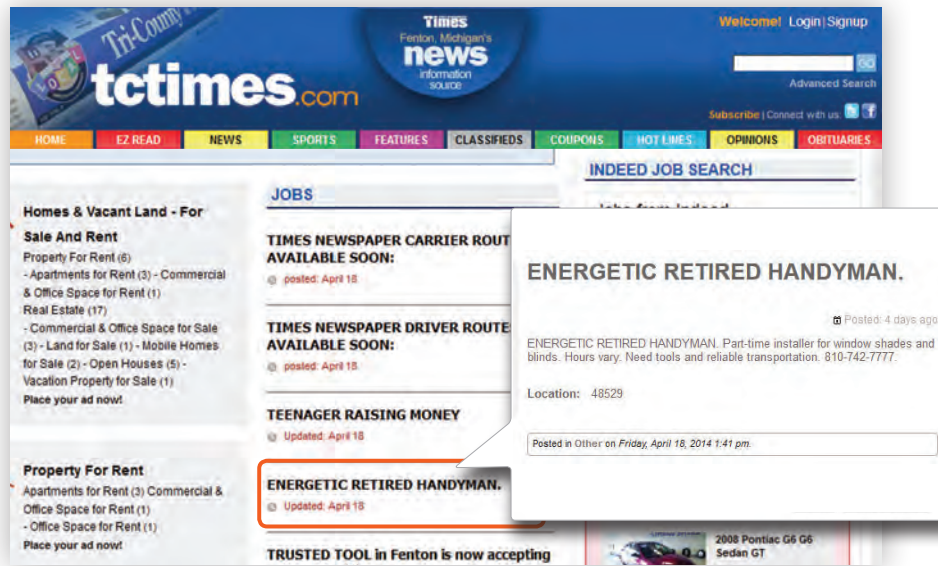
Tri-County

tctimes.com

Times
Fenton, Michigan's
news
information source

Welcome! Login | Signup

GO
Advanced Search

Subscribe | Connect with us:

HOME | EZ READ | NEWS | SPORTS | FEATURES | CLASSIFIEDS | COUPONS | HOT LINES | OPINIONS | OBITUARIES

Homes & Vacant Land - For Sale And Rent
Property For Rent (6)
- Apartments for Rent (3) - Commercial & Office Space for Rent (1)
Real Estate (17)
- Commercial & Office Space for Sale (3) - Land for Sale (1) - Mobile Homes for Sale (2) - Open Houses (5) - Vacation Property for Sale (1)
Place your ad now!

Property For Rent
Apartments for Rent (3) Commercial & Office Space for Rent (1)
- Office Space for Rent (1)
Place your ad now!

JOBS

TIMES NEWSPAPER CARRIER ROUT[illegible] AVAILABLE SOON:
posted: April 18

TIMES NEWSPAPER DRIVER ROUTE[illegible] AVAILABLE SOON:
posted: April 18

TEENAGER RAISING MONEY
Updated: April 18

ENERGETIC RETIRED HANDYMAN.
Updated: April 18

TRUSTED TOOL in Fenton is now accepting

INDEED JOB SEARCH

ENERGETIC RETIRED HANDYMAN.

Posted: 4 days ago

ENERGETIC RETIRED HANDYMAN. Part-time installer for window shades and blinds. Hours vary. Need tools and reliable transportation. 810-742-7777.

Location: 48529

Posted in Other on Friday, April 18, 2014 1:41 pm.

2008 Pontiac G6 G6 Sedan GT